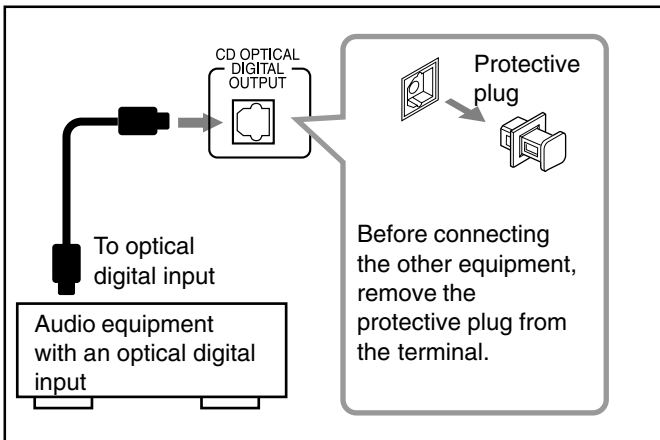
CD OPTICAL DIGITAL OUTPUT

Protective plug

To optical digital input

Before connecting the other equipment, remove the protective plug from the terminal.

Audio equipment with an optical digital input